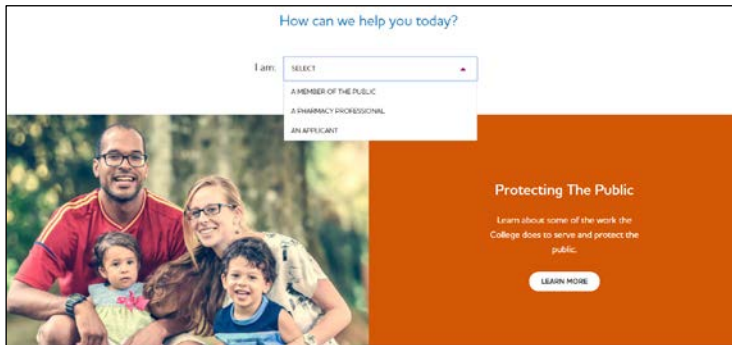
How can we help you today?

I am: SELECT

A MEMBER OF THE PUBLIC

A PHARMACY PROFESSIONAL

AN APPLICANT

Protecting The Public

Learn about some of the work the College does to serve and protect the public.

LEARN MORE